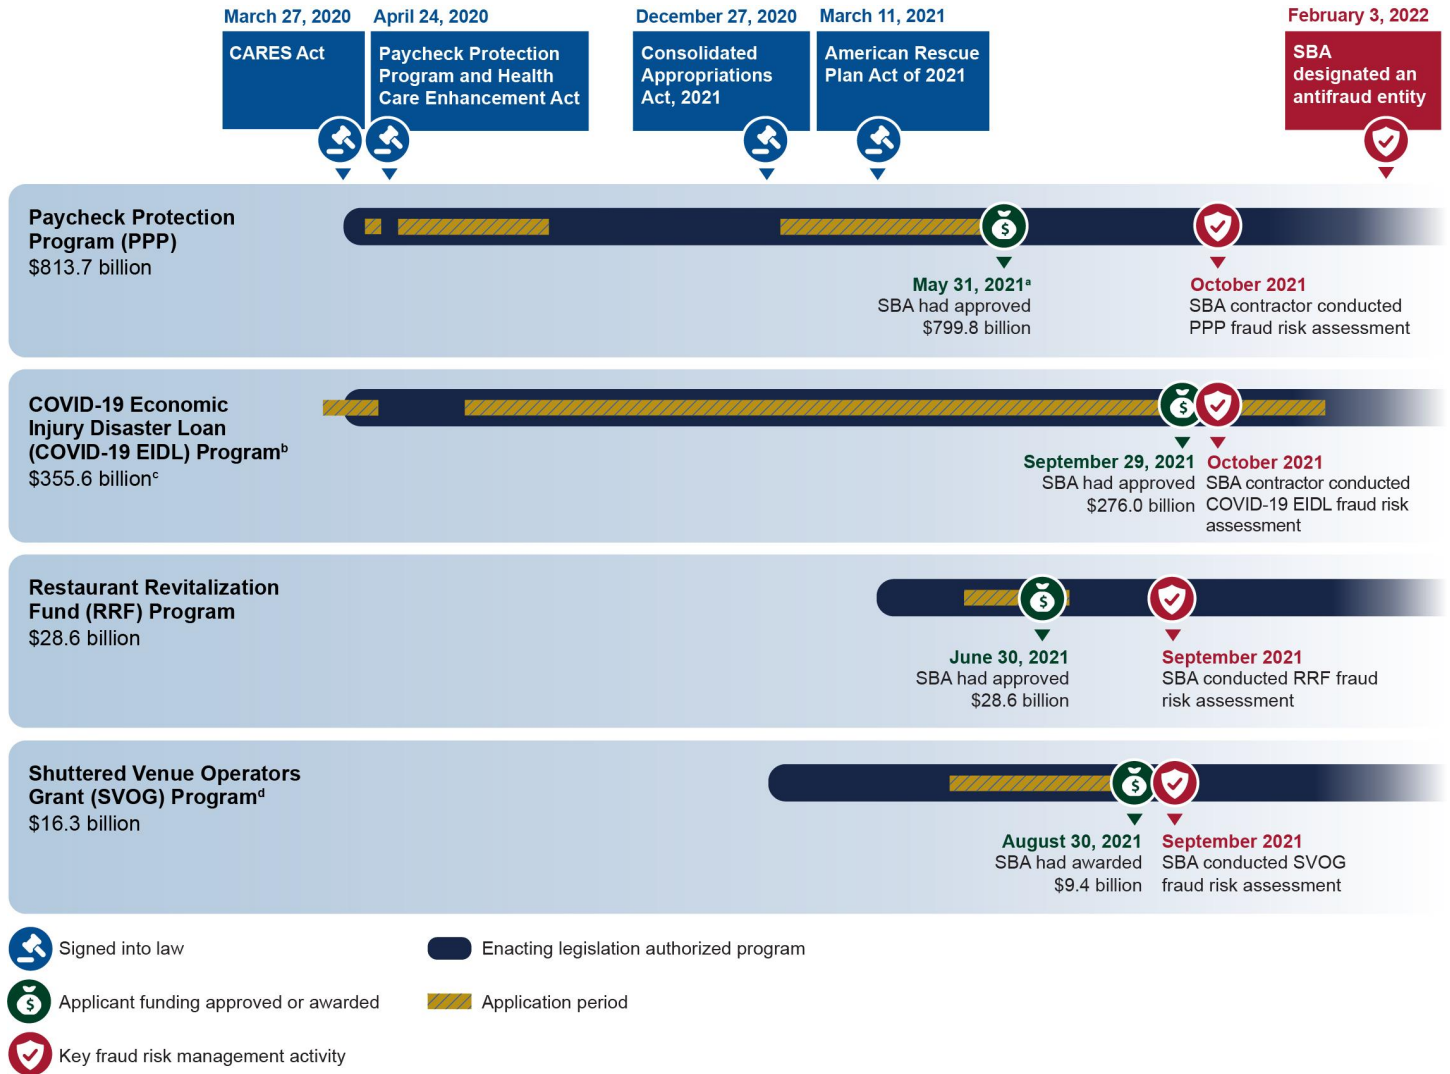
March 27, 2020
CARES Act

April 24, 2020
Paycheck Protection Program and Health Care Enhancement Act

December 27, 2020
Consolidated Appropriations Act, 2021

March 11, 2021
American Rescue Plan Act of 2021

February 3, 2022
SBA designated an antifraud entity

Paycheck Protection Program (PPP)
$813.7 billion

May 31, 2021$^a$
SBA had approved $799.8 billion

October 2021
SBA contractor conducted PPP fraud risk assessment

COVID-19 Economic Injury Disaster Loan (COVID-19 EIDL) Program$^b$
$355.6 billion$^c$

September 29, 2021
SBA had approved $276.0 billion

October 2021
SBA contractor conducted COVID-19 EIDL fraud risk assessment

Restaurant Revitalization Fund (RRF) Program
$28.6 billion

June 30, 2021
SBA had approved $28.6 billion

September 2021
SBA conducted RRF fraud risk assessment

Shuttered Venue Operators Grant (SVOG) Program$^d$
$16.3 billion

August 30, 2021
SBA had awarded $9.4 billion

September 2021
SBA conducted SVOG fraud risk assessment

Signed into law
Applicant funding approved or awarded
Key fraud risk management activity
Enacting legislation authorized program
Application period